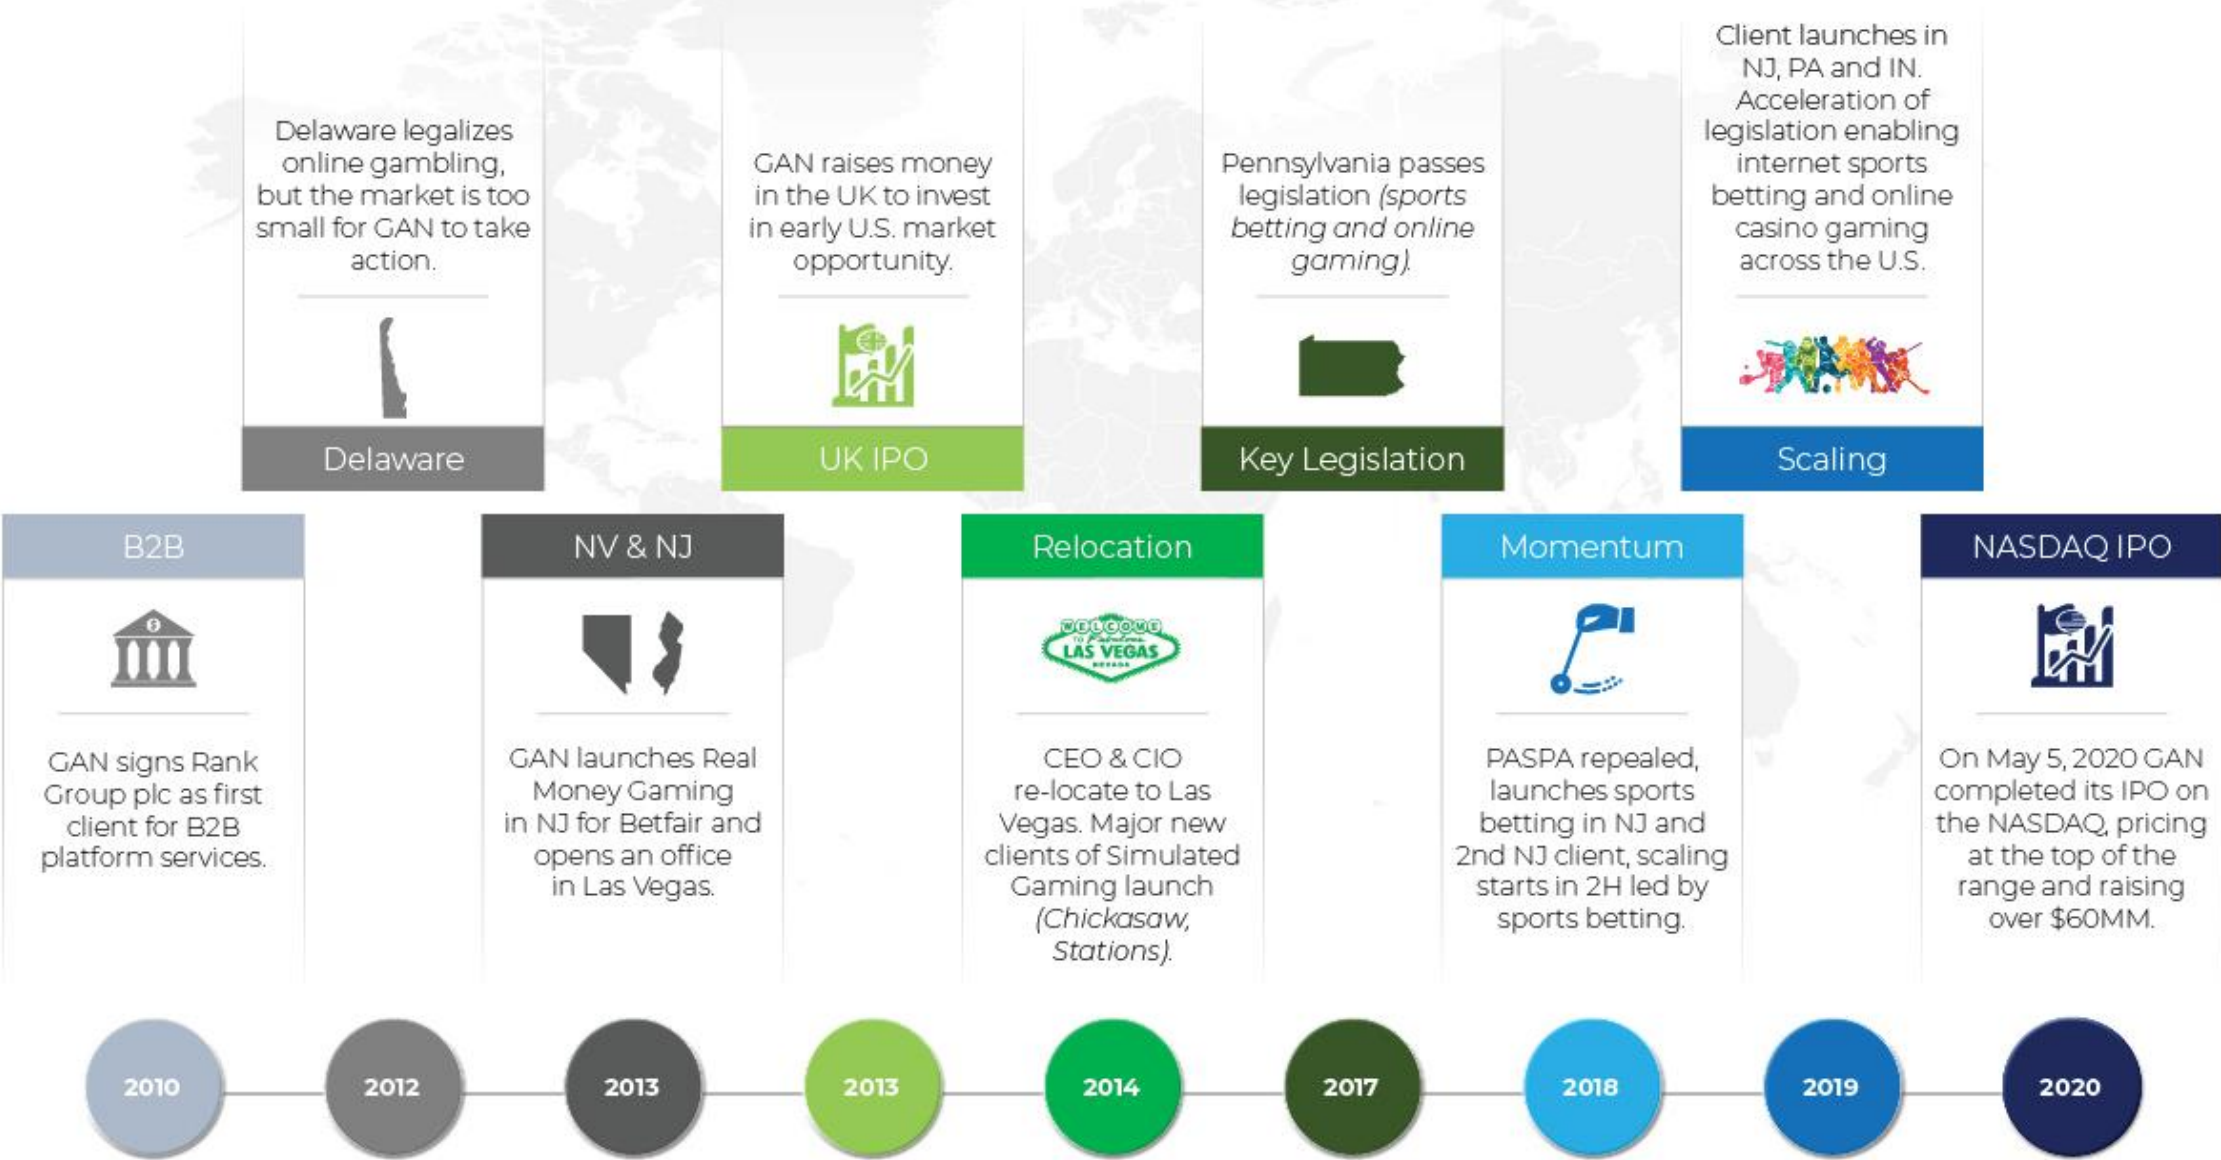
Delaware legalizes online gambling, but the market is too small for GAN to take action.

Delaware

GAN raises money in the UK to invest in early U.S. market opportunity.

UK IPO

Pennsylvania passes legislation (sports betting and online gaming).

Key Legislation

Client launches in NJ, PA and IN. Acceleration of legislation enabling internet sports betting and online casino gaming across the U.S.

Scaling

B2B

GAN signs Rank Group plc as first client for B2B platform services.

NV & NJ

GAN launches Real Money Gaming in NJ for Betfair and opens an office in Las Vegas.

Relocation

WELCOME TO Fabulous LAS VEGAS NEVADA

CEO & CIO re-locate to Las Vegas. Major new clients of Simulated Gaming launch (Chickasaw, Stations).

Momentum

PASPA repealed, launches sports betting in NJ and 2nd NJ client, scaling starts in 2H led by sports betting.

NASDAQ IPO

On May 5, 2020 GAN completed its IPO on the NASDAQ, pricing at the top of the range and raising over $60MM.

2010 2012 2013 2013 2014 2017 2018 2019 2020